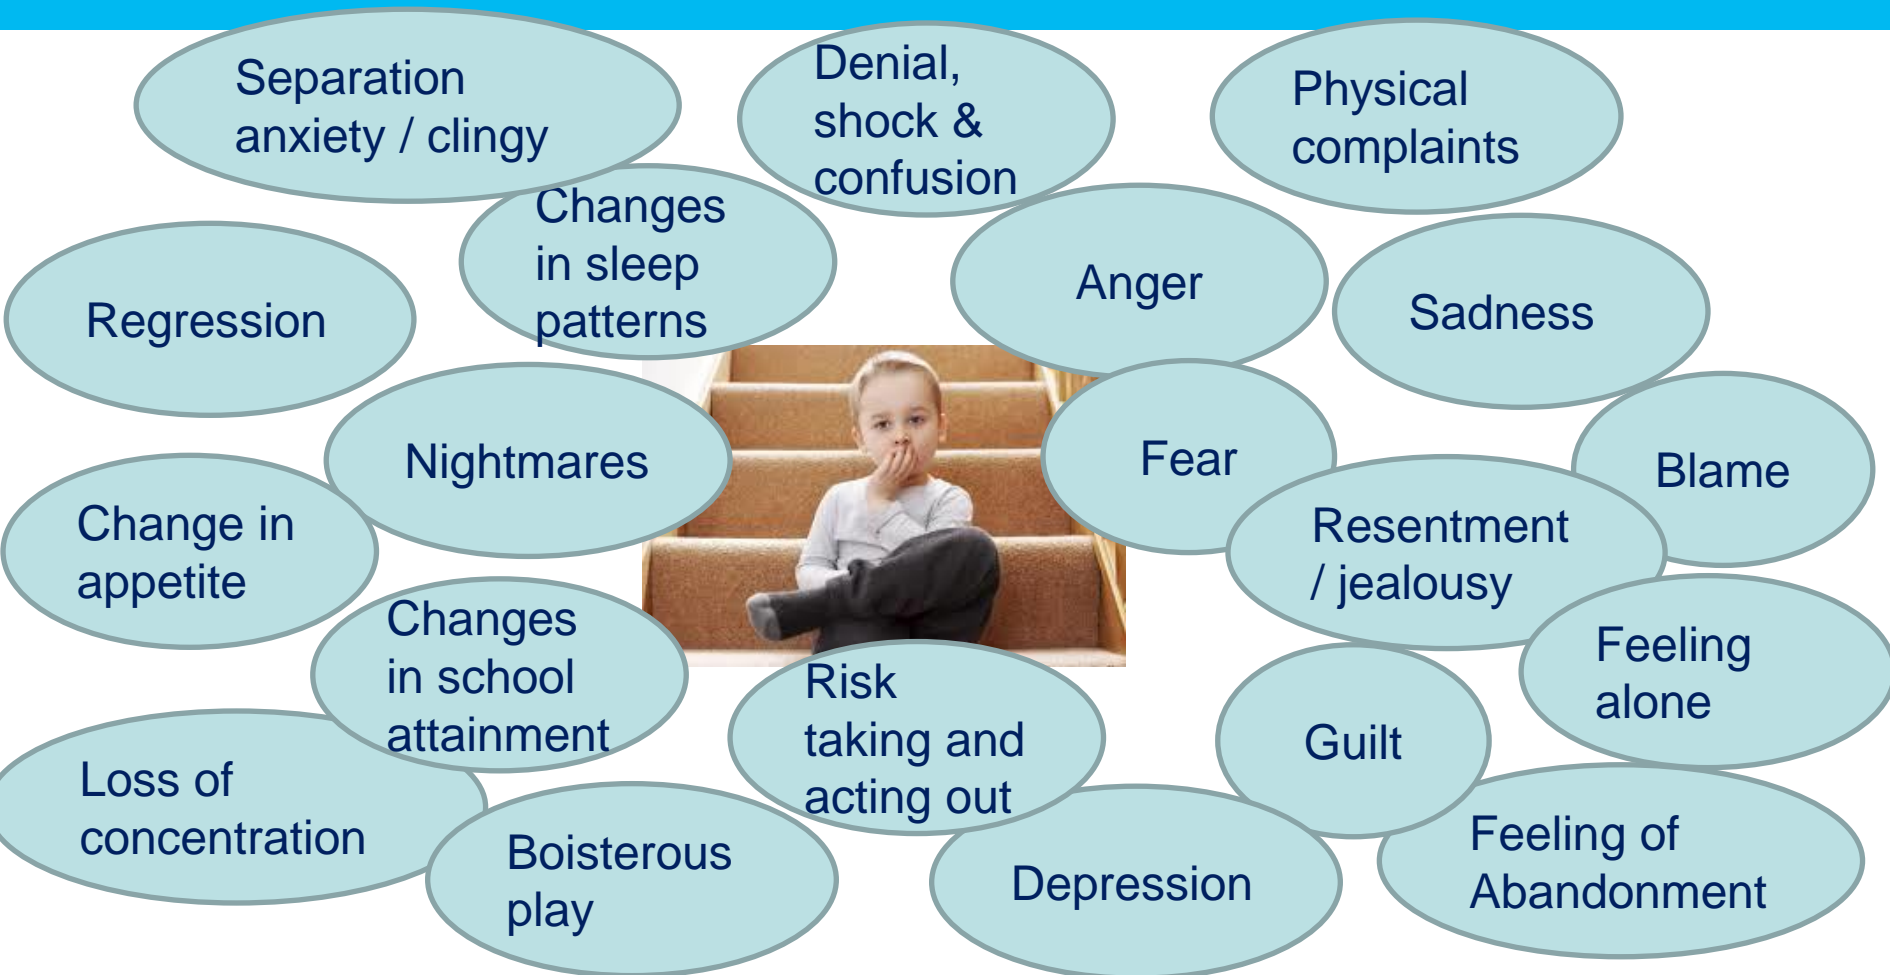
Separation anxiety / clingy

Denial, shock & confusion

Physical complaints

Changes in sleep patterns

Regression

Anger

Sadness

Nightmares

Fear

Blame

Change in appetite

Resentment / jealousy

Changes in school attainment

Feeling alone

Risk taking and acting out

Guilt

Loss of concentration

Boisterous play

Depression

Feeling of Abandonment